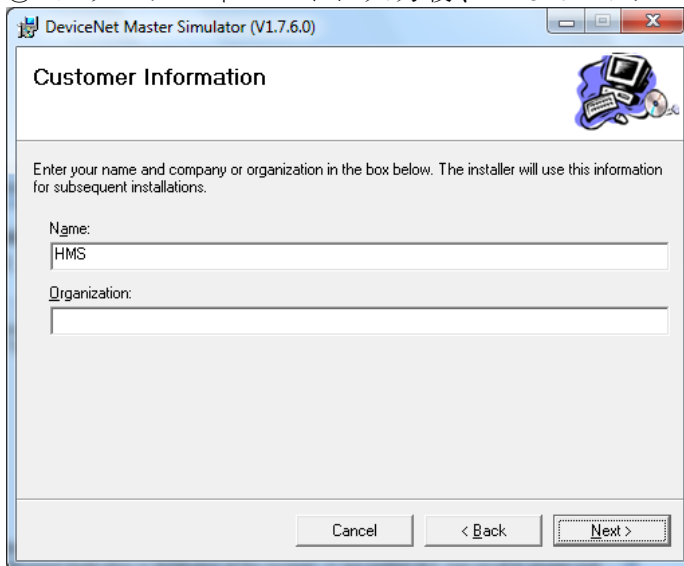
DeviceNet Master Simulator (V1.7.6.0)

Customer Information

Enter your name and company or organization in the box below. The installer will use this information for subsequent installations.

Name:

HMS

Organization:

Cancel

< Back

Next >